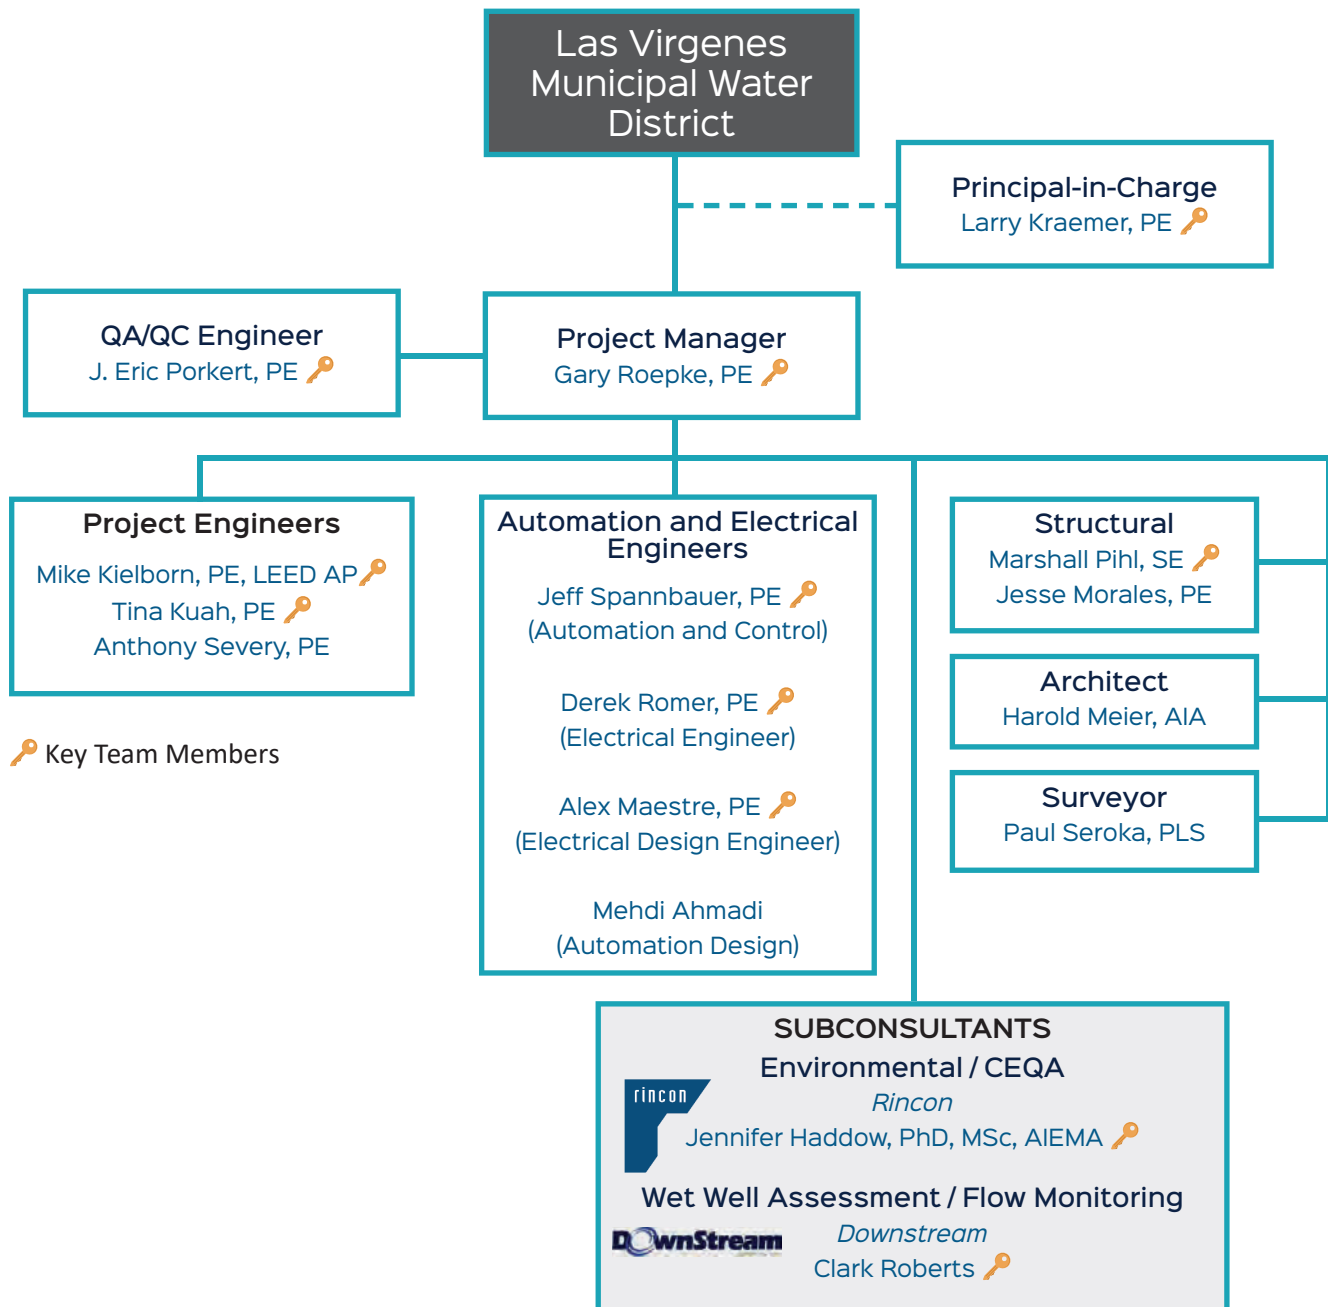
Las Virgenes Municipal Water District

Principal-in-Charge
Larry Kraemer, PE

QA/QC Engineer
J. Eric Porkert, PE

Project Manager
Gary Roepke, PE

Project Engineers
Mike Kielborn, PE, LEED AP
Tina Kuah, PE
Anthony Severy, PE

Key Team Members

Automation and Electrical Engineers
Jeff Spannbauer, PE
(Automation and Control)

Derek Romer, PE
(Electrical Engineer)

Alex Maestre, PE
(Electrical Design Engineer)

Mehdi Ahmadi
(Automation Design)

Structural
Marshall Pihl, SE
Jesse Morales, PE

Architect
Harold Meier, AIA

Surveyor
Paul Seroka, PLS

SUBCONSULTANTS
Environmental / CEQA
rincon
Rincon
Jennifer Haddow, PhD, MSc, AIEMA

Wet Well Assessment / Flow Monitoring
DownStream
Downstream
Clark Roberts